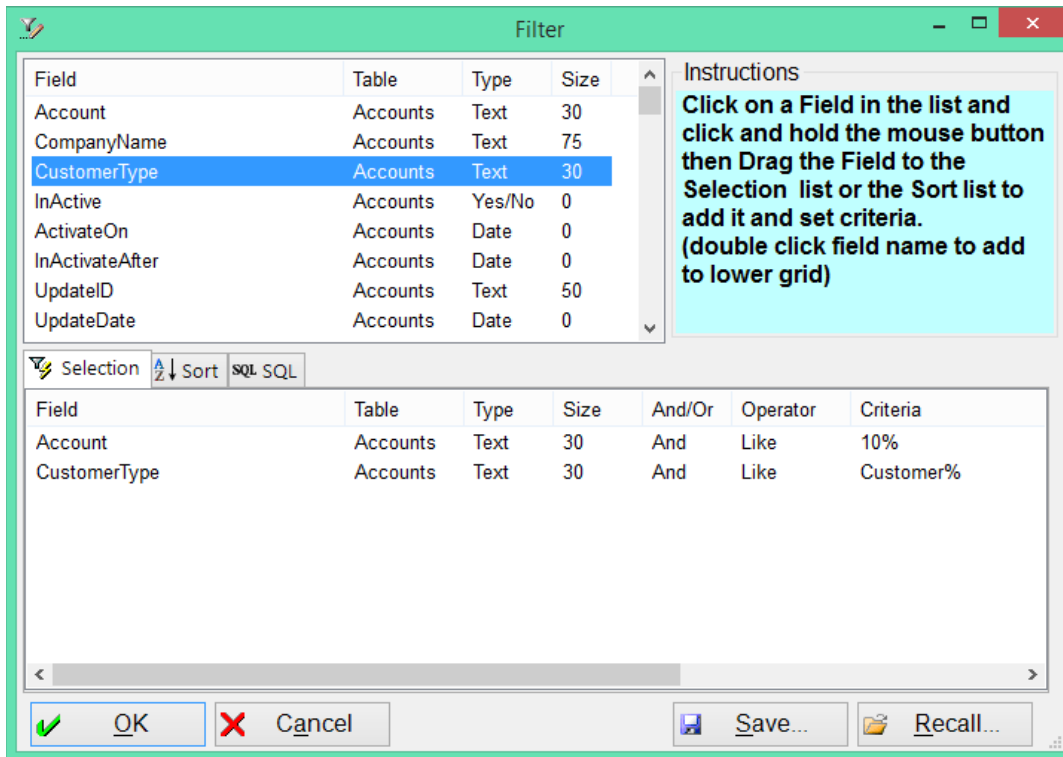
Filter

| Field | Table | Type | Size |
|---|---|---|---|
| Account | Accounts | Text | 30 |
| CompanyName | Accounts | Text | 75 |
| CustomerType | Accounts | Text | 30 |
| InActive | Accounts | Yes/No | 0 |
| ActivateOn | Accounts | Date | 0 |
| InActivateAfter | Accounts | Date | 0 |
| UpdateID | Accounts | Text | 50 |
| UpdateDate | Accounts | Date | 0 |

Instructions

Click on a Field in the list and click and hold the mouse button then Drag the Field to the Selection list or the Sort list to add it and set criteria. (double click field name to add to lower grid)

Selection Sort SQL SQL

| Field | Table | Type | Size | And/Or | Operator | Criteria |
|---|---|---|---|---|---|---|
| Account | Accounts | Text | 30 | And | Like | 10% |
| CustomerType | Accounts | Text | 30 | And | Like | Customer% |

OK Cancel Save... Recall...